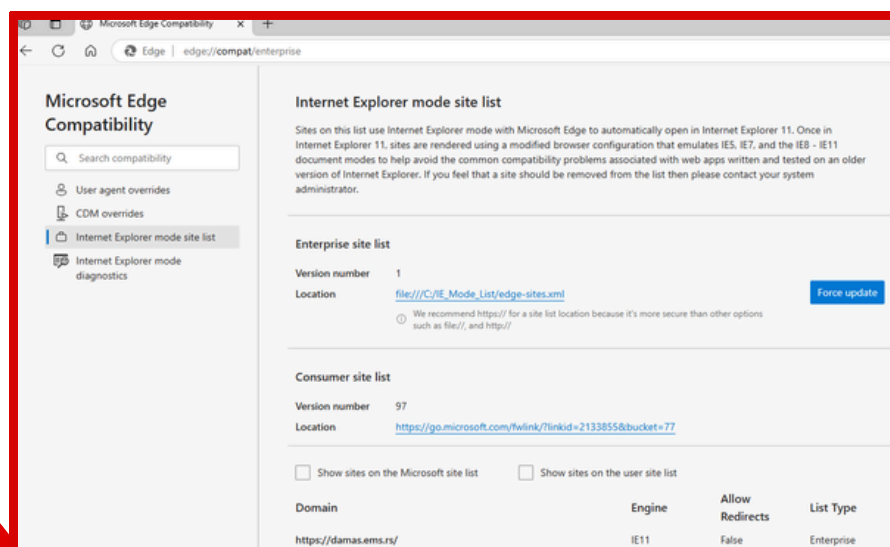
Microsoft Edge Compatibility ×

+

Edge | edge://compat/enterprise

Microsoft Edge Compatibility

Search compatibility

User agent overrides

CDM overrides

Internet Explorer mode site list

Internet Explorer mode diagnostics

Internet Explorer mode site list

Sites on this list use Internet Explorer mode with Microsoft Edge to automatically open in Internet Explorer 11. Once in Internet Explorer 11, sites are rendered using a modified browser configuration that emulates IE5, IE7, and the IE8 - IE11 document modes to help avoid the common compatibility problems associated with web apps written and tested on an older version of Internet Explorer. If you feel that a site should be removed from the list then please contact your system administrator.

Enterprise site list

Version number 1

Location file:///C:/IE_Mode_List/edge-sites.xml

Force update

We recommend https:// for a site list location because it's more secure than other options such as file://, and http://

Consumer site list

Version number 97

Location https://go.microsoft.com/fwlink/?linkid=2133855&bucket=77

Show sites on the Microsoft site list

Show sites on the user site list

| Domain | Engine | Allow Redirects | List Type |
|---|---|---|---|
| https://damas.ems.rs/ | IE11 | False | Enterprise |